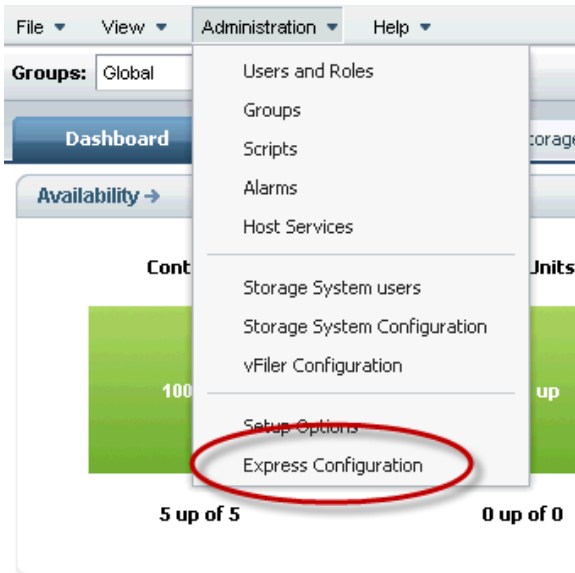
File ▼ View ▼ Administration ▼ Help ▼

Groups: Global

Dashboard

torage

Availability →

Cont

Units

100

up

5 up of 5

0 up of 0

Users and Roles
Groups
Scripts
Alarms
Host Services

Storage System users
Storage System Configuration
vFiler Configuration

Setup Options
Express Configuration